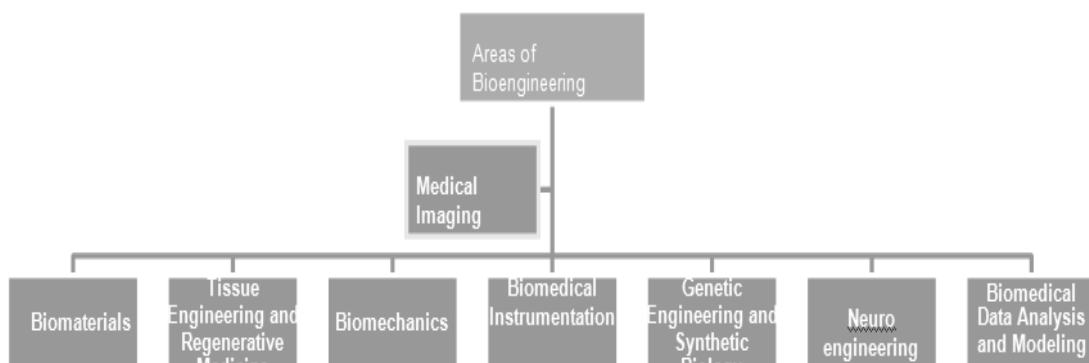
Areas of Bioengineering

Medical Imaging

Biomaterials

Tissue Engineering and Regenerative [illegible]

Biomechanics

Biomedical Instrumentation

Genetic Engineering and Synthetic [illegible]

Neuro engineering

Biomedical Data Analysis and Modeling